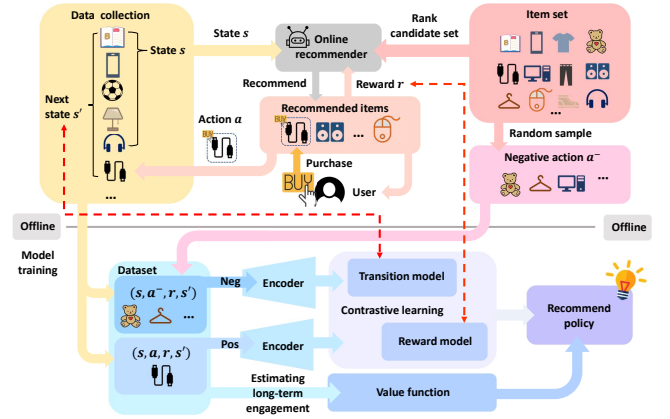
Data collection

State $s$

Next state $s'$

Action $a$

...

State $s$

Online recommender

Rank candidate set

Item set

Recommend

Reward $r$

Recommended items

...

Purchase

BUY

User

Random sample

Negative action $a^-$

...

Offline

Offline

Model training

Dataset

$(s, a^-, r, s')$

...

Neg

Encoder

Transition model

Contrastive learning

Recommend policy

Reward model

$(s, a, r, s')$

Pos

Encoder

Estimating long-term engagement

Value function